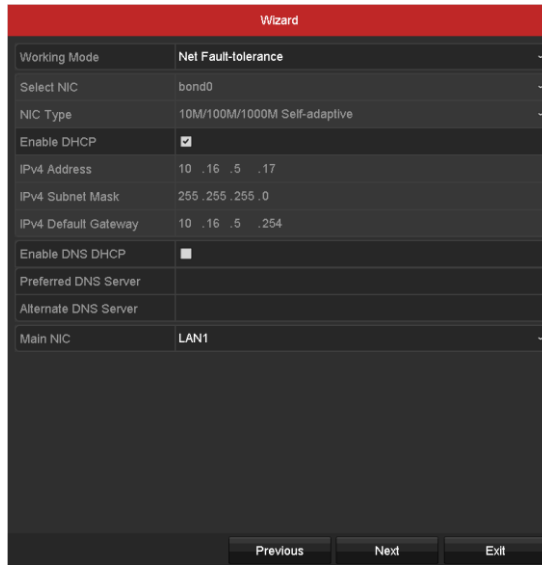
Wizard

| | |
|---|---|
| Working Mode | Net Fault-tolerance |
| Select NIC | bond0 |
| NIC Type | 10M/100M/1000M Self-adaptive |
| Enable DHCP | ☑ |
| IPv4 Address | 10 .16 .5 .17 |
| IPv4 Subnet Mask | 255 .255 .255 .0 |
| IPv4 Default Gateway | 10 .16 .5 .254 |
| Enable DNS DHCP | ☐ |
| Preferred DNS Server | |
| Alternate DNS Server | |
| Main NIC | LAN1 |

Previous Next Exit